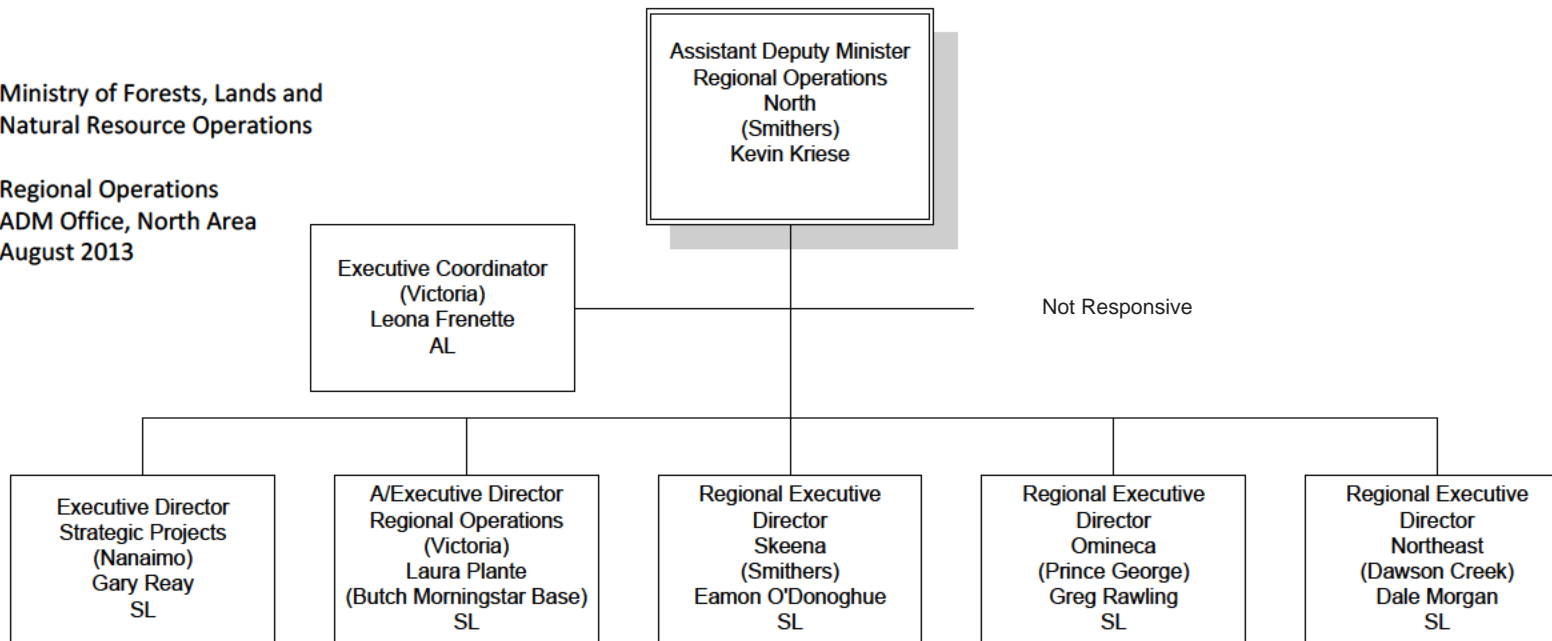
Ministry of Forests, Lands and Natural Resource Operations

Regional Operations
ADM Office, North Area
August 2013

Assistant Deputy Minister
Regional Operations
North
(Smithers)
Kevin Kriese

Executive Coordinator
(Victoria)
Leona Frenette
AL

Not Responsive

Executive Director
Strategic Projects
(Nanaimo)
Gary Reay
SL

A/Executive Director
Regional Operations
(Victoria)
Laura Plante
(Butch Morningstar Base)
SL

Regional Executive Director
Skeena
(Smithers)
Eamon O'Donoghue
SL

Regional Executive Director
Omineca
(Prince George)
Greg Rawling
SL

Regional Executive Director
Northeast
(Dawson Creek)
Dale Morgan
SL